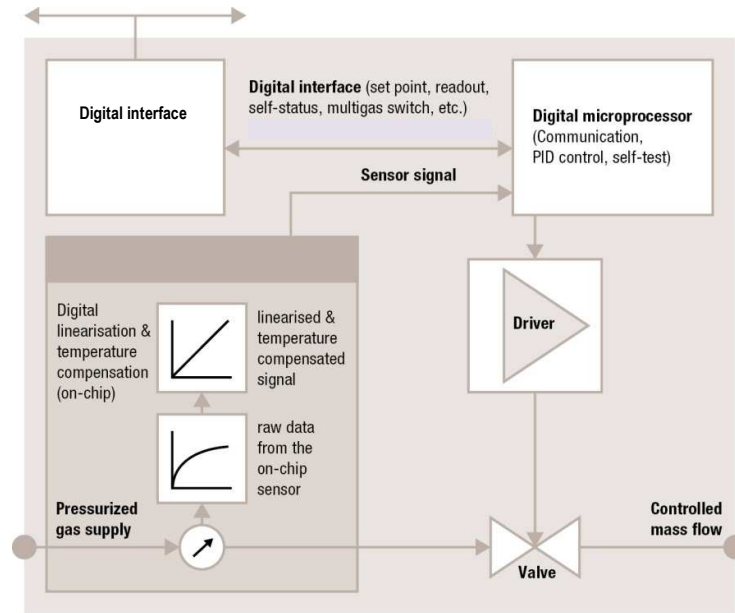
Digital interface

Digital interface (set point, readout, self-status, multigas switch, etc.)

Digital microprocessor (Communication, PID control, self-test)

Sensor signal

Digital linearisation & temperature compensation (on-chip)

linearised & temperature compensated signal

raw data from the on-chip sensor

Driver

Pressurized gas supply

Valve

Controlled mass flow